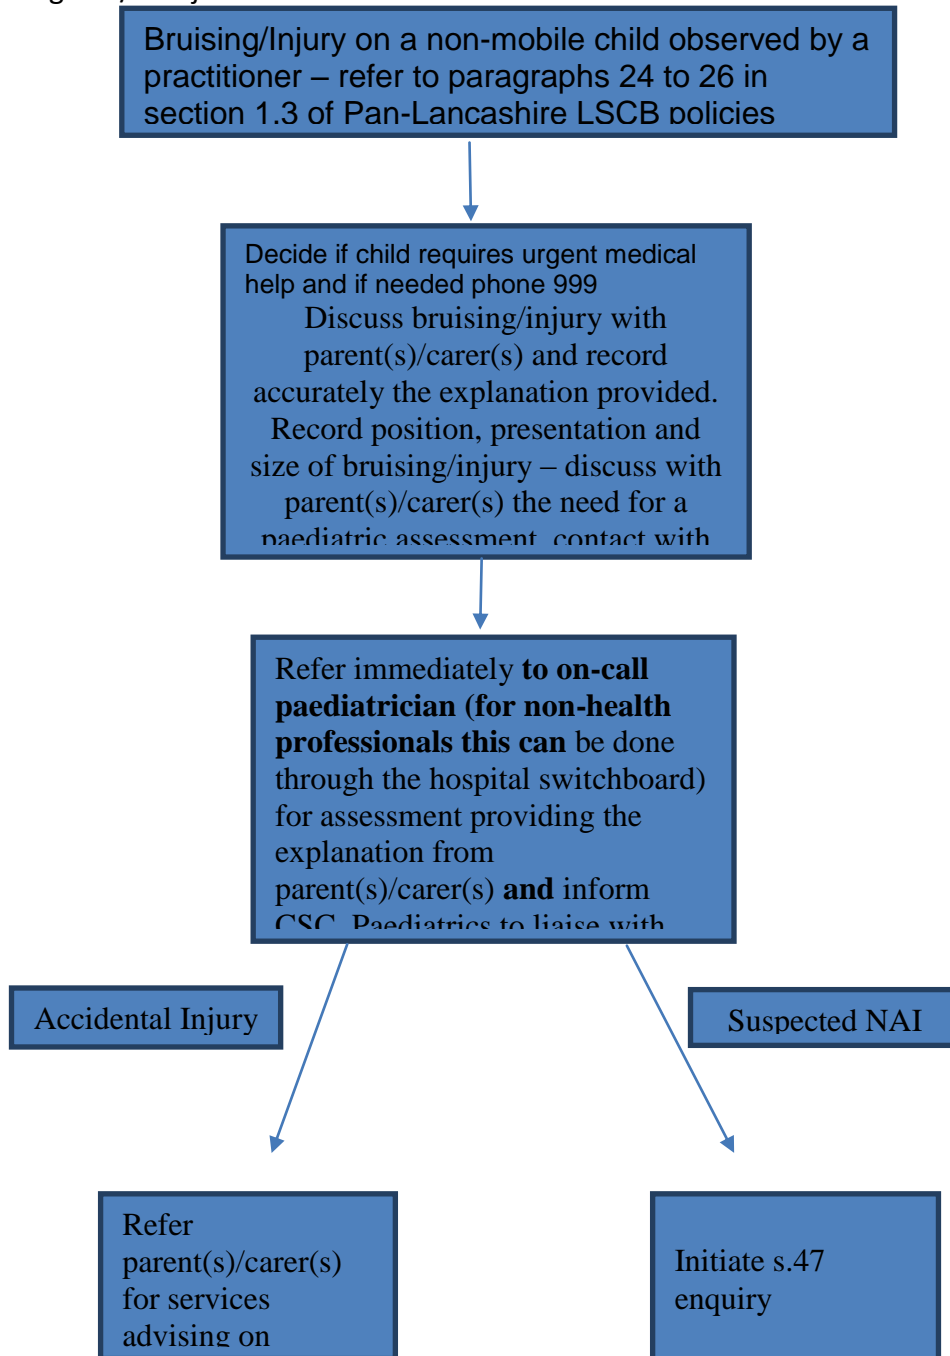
Bruising/Injury on a non-mobile child observed by a practitioner – refer to paragraphs 24 to 26 in section 1.3 of Pan-Lancashire LSCB policies

Decide if child requires urgent medical help and if needed phone 999
Discuss bruising/injury with parent(s)/carer(s) and record accurately the explanation provided. Record position, presentation and size of bruising/injury – discuss with parent(s)/carer(s) the need for a paediatric assessment, contact with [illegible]

Refer immediately **to on-call paediatrician (for non-health professionals this can** be done through the hospital switchboard) for assessment providing the explanation from parent(s)/carer(s) **and** inform CSC. Paediatrics to liaise with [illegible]

Accidental Injury

Suspected NAI

Refer parent(s)/carer(s) for services advising on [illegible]

Initiate s.47 enquiry